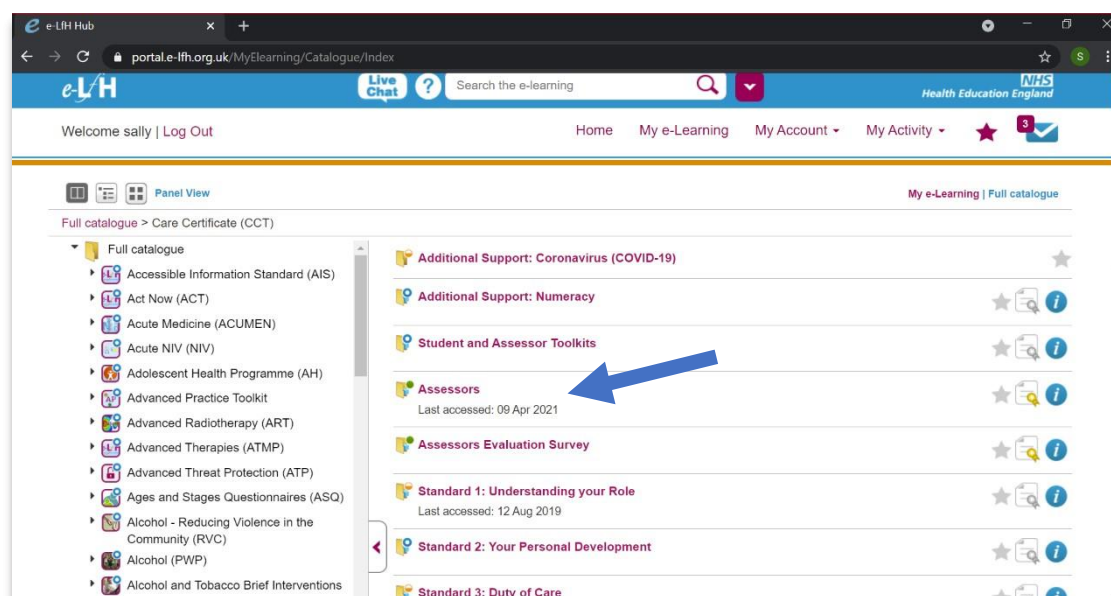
e-LfH Hub

portal.e-lfh.org.uk/MyElearning/Catalogue/Index

S

e-LfH

Live Chat

?

Search the e-learning

NHS
Health Education England

Welcome sally | Log Out

Home My e-Learning My Account My Activity

3

Panel View

My e-Learning | Full catalogue

Full catalogue > Care Certificate (CCT)

Full catalogue
Accessible Information Standard (AIS)
Act Now (ACT)
Acute Medicine (ACUMEN)
Acute NIV (NIV)
Adolescent Health Programme (AH)
Advanced Practice Toolkit
Advanced Radiotherapy (ART)
Advanced Therapies (ATMP)
Advanced Threat Protection (ATP)
Ages and Stages Questionnaires (ASQ)
Alcohol - Reducing Violence in the Community (RVC)
Alcohol (PWP)
Alcohol and Tobacco Brief Interventions

Additional Support: Coronavirus (COVID-19)

Additional Support: Numeracy

Student and Assessor Toolkits

Assessors
Last accessed: 09 Apr 2021

Assessors Evaluation Survey

Standard 1: Understanding your Role
Last accessed: 12 Aug 2019

Standard 2: Your Personal Development

Standard 3: Duty of Care